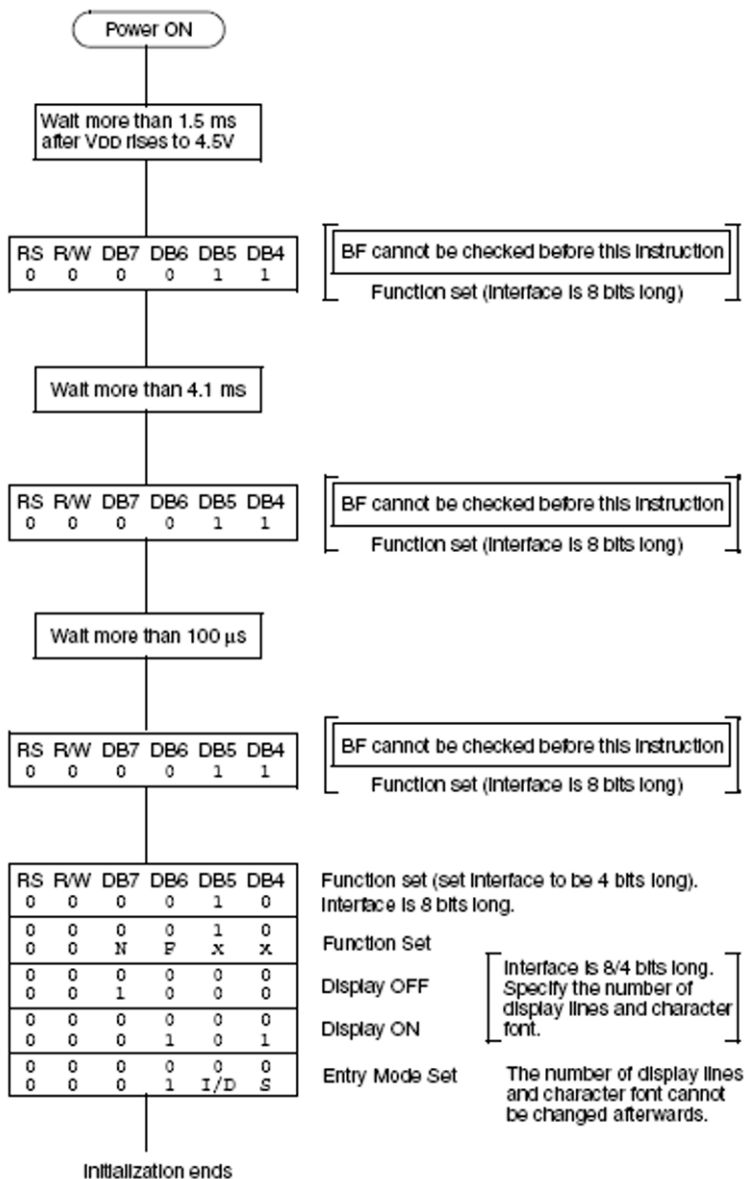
Power ON

Wait more than 1.5 ms after VDD rises to 4.5V

| RS | R/W | DB7 | DB6 | DB5 | DB4 |
|---|---|---|---|---|---|
| 0 | 0 | 0 | 0 | 1 | 1 |

BF cannot be checked before this instruction

Function set (Interface is 8 bits long)

Wait more than 4.1 ms

| RS | R/W | DB7 | DB6 | DB5 | DB4 |
|---|---|---|---|---|---|
| 0 | 0 | 0 | 0 | 1 | 1 |

BF cannot be checked before this instruction

Function set (Interface is 8 bits long)

Wait more than 100 μs

| RS | R/W | DB7 | DB6 | DB5 | DB4 |
|---|---|---|---|---|---|
| 0 | 0 | 0 | 0 | 1 | 1 |

BF cannot be checked before this instruction

Function set (Interface is 8 bits long)

| RS | R/W | DB7 | DB6 | DB5 | DB4 |
|---|---|---|---|---|---|
| 0 | 0 | 0 | 0 | 1 | 0 |
| 0 | 0 | 0 | 0 | 1 | 0 |
| 0 | 0 | N | F | x | x |
| 0 | 0 | 0 | 0 | 0 | 0 |
| 0 | 0 | 1 | 0 | 0 | 0 |
| 0 | 0 | 0 | 0 | 0 | 0 |
| 0 | 0 | 0 | 1 | 0 | 1 |
| 0 | 0 | 0 | 0 | 0 | 0 |
| 0 | 0 | 0 | 1 | I/D | S |

Function set (set interface to be 4 bits long). Interface is 8 bits long.

Function Set

Display OFF

Display ON

Entry Mode Set

Interface is 8/4 bits long. Specify the number of display lines and character font.

The number of display lines and character font cannot be changed afterwards.

Initialization ends